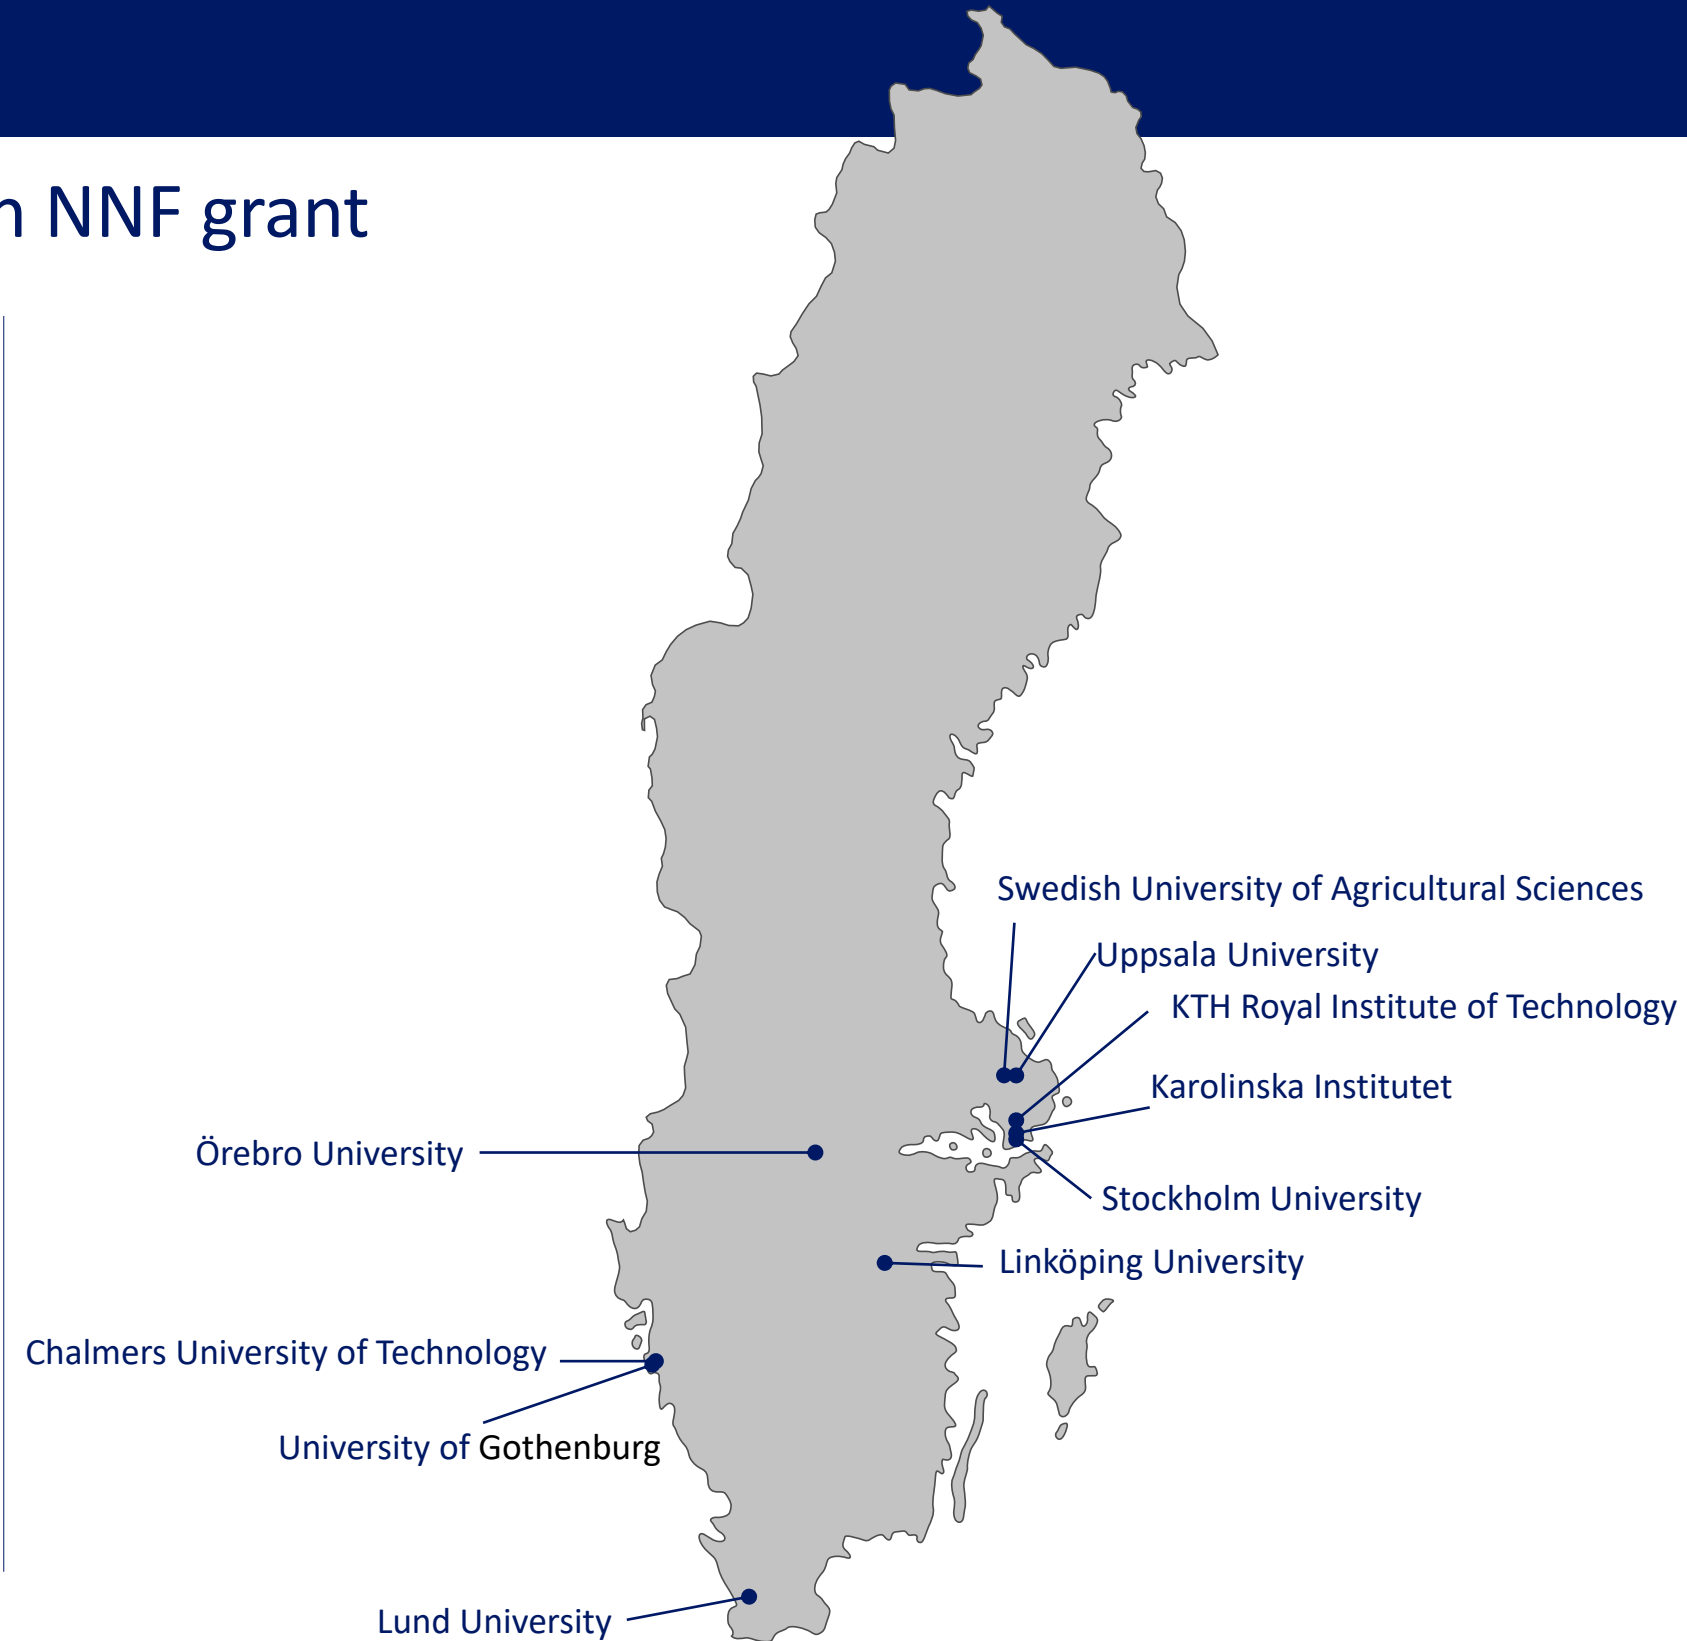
n NNF grant

Swedish University of Agricultural Sciences

Uppsala University

KTH Royal Institute of Technology

Karolinska Institutet

Örebro University

Stockholm University

Linköping University

Chalmers University of Technology

University of Gothenburg

Lund University